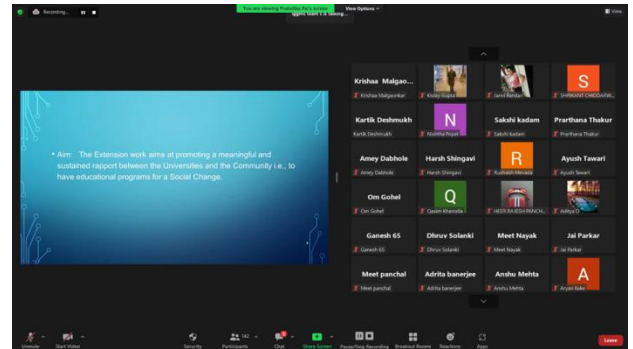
Recording...

You are viewing Prakethu Pai's screen

View Options

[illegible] is talking...

View

• Aim: The Extension work aims at promoting a meaningful and sustained rapport between the Universities and the Community i.e., to have educational programs for a Social Change.

Krishaa Malgao...
Krishaa Malgaonkar

Kislay Gupta

Janvi Bandal

S
SHRIKANT CHODANKAR

Kartik Deshmukh
Kartik Deshmukh

N
Nishtha Prajapati

Sakshi kadam
Sakshi kadam

Prarthana Thakur
Prarthana Thakur

Amey Dabhole
Amey Dabhole

Harsh Shingavi
Harsh Shingavi

R
Rushabh Mendon

Ayush Tawari
Ayush Tawari

Om Gohel
Om Gohel

Q
Qasim Khamisa

HEER RAJESH PANCH...

Aditya D

Ganesh 65
Ganesh 65

Dhruv Solanki
Dhruv Solanki

Meet Nayak
Meet Nayak

Jai Parkar
Jai Parkar

Meet panchal
Meet panchal

Adrita banerjee
Adrita banerjee

Anshu Mehta
Anshu Mehta

A
Aryan Babu

Unmute
Start Video
Security
142 Participants
Chat
Share Screen
Pause/Stop Recording
Breakout Rooms
Reactions
Apps
Leave